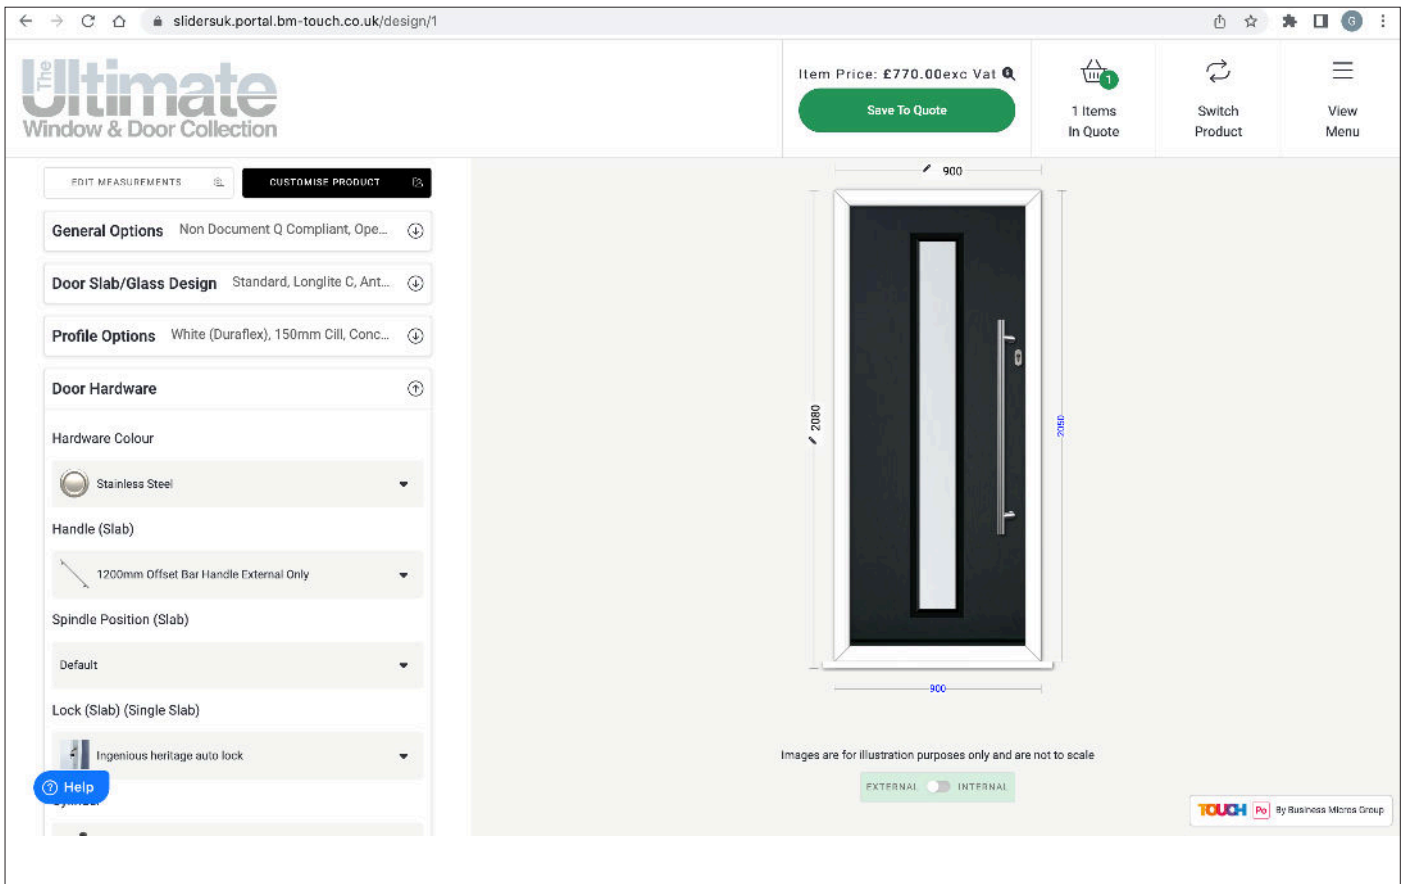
slidersuk.portal.bm-touch.co.uk/design/1

The Ultimate Window & Door Collection

Item Price: £770.00exc Vat

Save To Quote

1

1 Items In Quote

Switch Product

View Menu

EDIT MEASUREMENTS

CUSTOMISE PRODUCT

General Options Non Document Q Compliant, Ope...

Door Slab/Glass Design Standard, Longlite C, Ant...

Profile Options White (Duraflex), 150mm Cill, Conc...

Door Hardware

Hardware Colour

Stainless Steel

Handle (Slab)

1200mm Offset Bar Handle External Only

Spindle Position (Slab)

Default

Lock (Slab) (Single Slab)

Ingenious heritage auto lock

Help

Cylinder

900

2080

2050

900

Images are for illustration purposes only and are not to scale

EXTERNAL INTERNAL

TOUCH Po By Business Micros Group